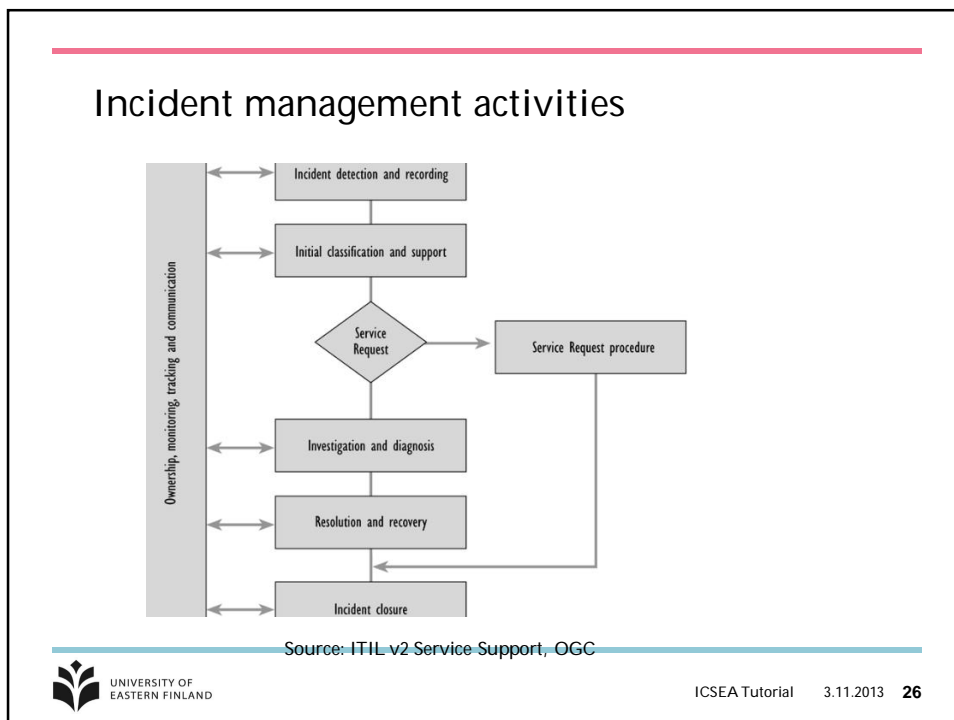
Incident management activities

Ownership, monitoring, tracking and communication

Incident detection and recording

Initial classification and support

Service Request

Service Request procedure

Investigation and diagnosis

Resolution and recovery

Incident closure

Source: ITIL v2 Service Support, OGC

UNIVERSITY OF EASTERN FINLAND

ICSEA Tutorial 3.11.2013 **26**